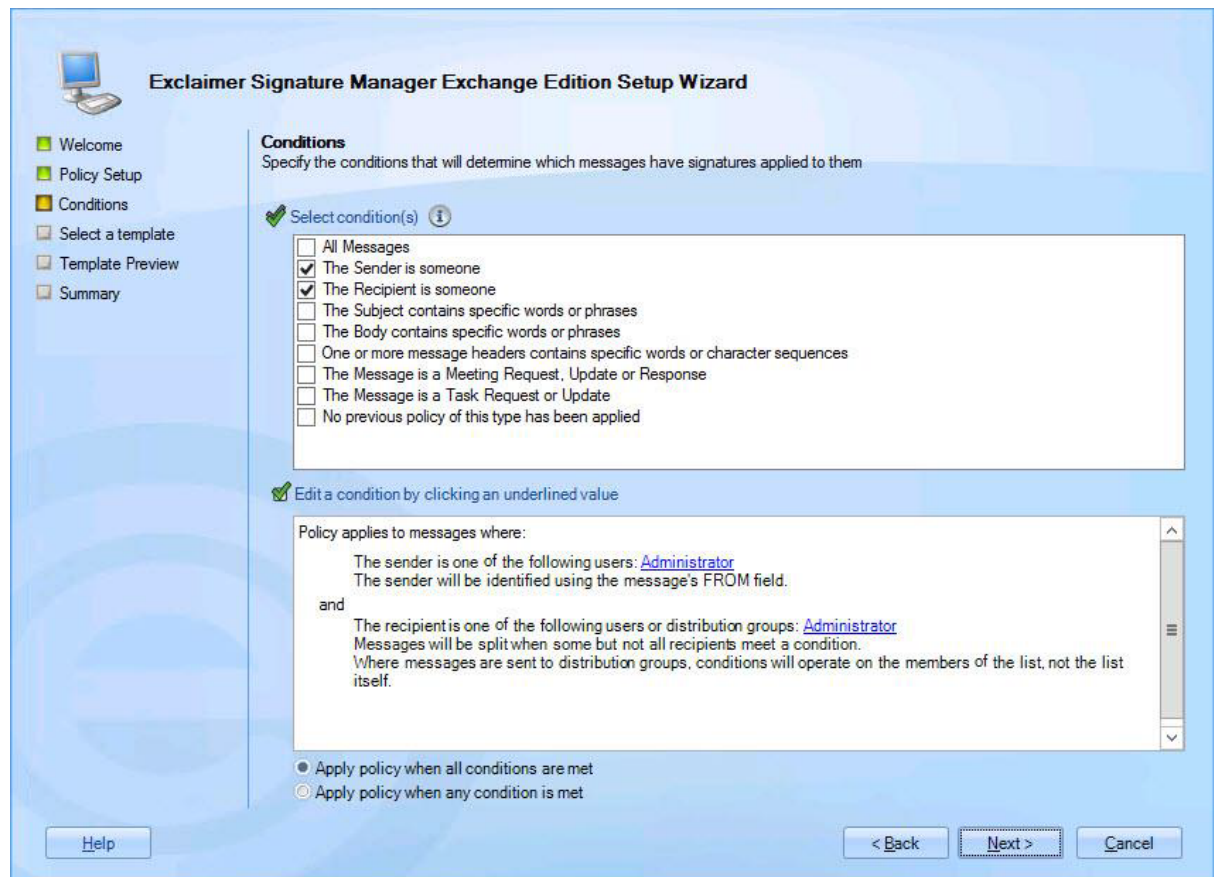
Exclaimer Signature Manager Exchange Edition Setup Wizard

Welcome
Policy Setup
Conditions
Select a template
Template Preview
Summary

Conditions
Specify the conditions that will determine which messages have signatures applied to them

Select condition(s)

All Messages
The Sender is someone
The Recipient is someone
The Subject contains specific words or phrases
The Body contains specific words or phrases
One or more message headers contains specific words or character sequences
The Message is a Meeting Request, Update or Response
The Message is a Task Request or Update
No previous policy of this type has been applied

Edit a condition by clicking an underlined value

Policy applies to messages where:

The sender is one of the following users: Administrator
The sender will be identified using the message's FROM field.

and

The recipient is one of the following users or distribution groups: Administrator
Messages will be split when some but not all recipients meet a condition.
Where messages are sent to distribution groups, conditions will operate on the members of the list, not the list itself.

Apply policy when all conditions are met
Apply policy when any condition is met

Help
< Back
Next >
Cancel